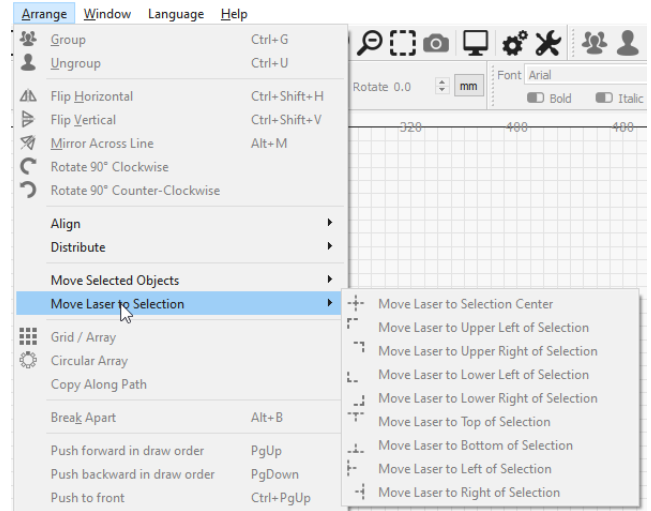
Arrange Window Language Help

Group Ctrl+G
Ungroup Ctrl+U
Flip Horizontal Ctrl+Shift+H
Flip Vertical Ctrl+Shift+V
Mirror Across Line Alt+M
Rotate 90° Clockwise
Rotate 90° Counter-Clockwise
Align
Distribute
Move Selected Objects
Move Laser to Selection
Grid / Array
Circular Array
Copy Along Path
Break Apart Alt+B
Push forward in draw order PgUp
Push backward in draw order PgDown
Push to front Ctrl+PgUp

Rotate 0.0 mm
Font Arial
Bold Italic
320 400 480

Move Laser to Selection Center
Move Laser to Upper Left of Selection
Move Laser to Upper Right of Selection
Move Laser to Lower Left of Selection
Move Laser to Lower Right of Selection
Move Laser to Top of Selection
Move Laser to Bottom of Selection
Move Laser to Left of Selection
Move Laser to Right of Selection